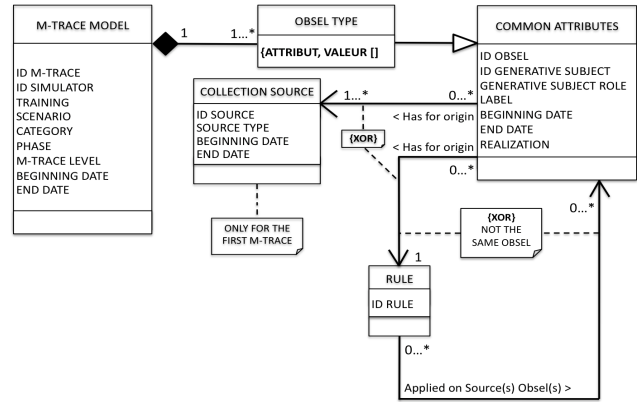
M-TRACE MODEL

ID M-TRACE
ID SIMULATOR
TRAINING
SCENARIO
CATEGORY
PHASE
M-TRACE LEVEL
BEGINNING DATE
END DATE

1

1...*

OBSEL TYPE

{ATTRIBUT, VALEUR []}

COMMON ATTRIBUTES

ID OBSEL
ID GENERATIVE SUBJECT
GENERATIVE SUBJECT ROLE
LABEL
BEGINNING DATE
END DATE
REALIZATION

COLLECTION SOURCE

ID SOURCE
SOURCE TYPE
BEGINNING DATE
END DATE

1... *

0... *

< Has for origin

{XOR}

< Has for origin

0...*

ONLY FOR THE FIRST M-TRACE

{XOR}
NOT THE SAME OBSEL

0...*

1

RULE

ID RULE

0...*

Applied on Source(s) Obsel(s) >